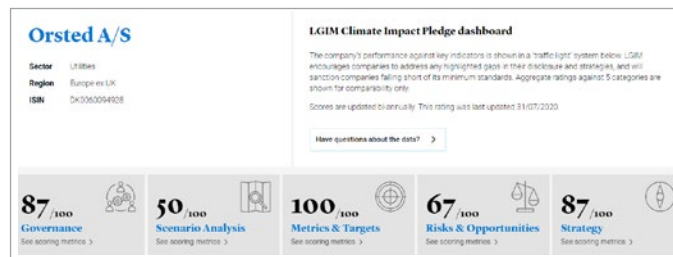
Orsted A/S

Sector Utilities
Region Europe ex UK
ISIN DK0060094928

LGIM Climate Impact Pledge dashboard

The company's performance against key indicators is shown in a 'traffic light' system below. LGIM encourages companies to address any highlighted gaps in their disclosure and strategies, and will sanction companies falling short of its minimum standards. Aggregate ratings against 5 categories are shown for comparability only.

Scores are updated bi-annually. This rating was last updated 31/07/2020.

Have questions about the data? >

87/100
Governance
See scoring metrics >

50/100
Scenario Analysis
See scoring metrics >

100/100
Metrics & Targets
See scoring metrics >

67/100
Risks & Opportunities
See scoring metrics >

87/100
Strategy
See scoring metrics >